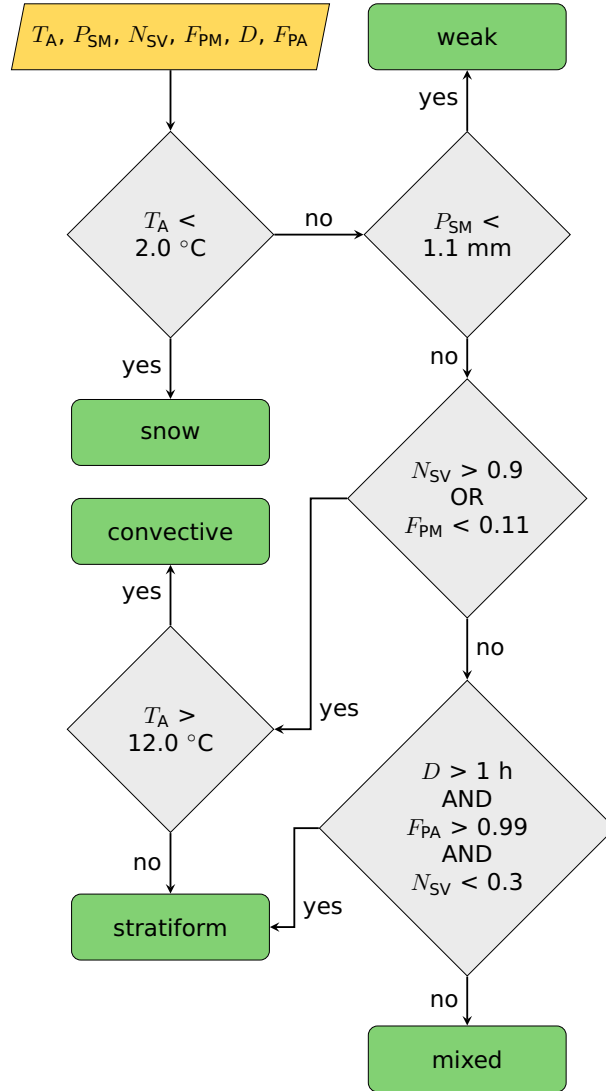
$T_{\mathrm{A}}$, $P_{\mathrm{SM}}$, $N_{\mathrm{SV}}$, $F_{\mathrm{PM}}$, $D$, $F_{\mathrm{PA}}$

weak

yes

$T_{\mathrm{A}}$ < 2.0 $^{\circ}$C

no

$P_{\mathrm{SM}}$ < 1.1 mm

yes

no

snow

$N_{\mathrm{SV}}$ > 0.9
OR
$F_{\mathrm{PM}}$ < 0.11

convective

yes

no

$T_{\mathrm{A}}$ > 12.0 $^{\circ}$C

yes

$D$ > 1 h
AND
$F_{\mathrm{PA}}$ > 0.99
AND
$N_{\mathrm{SV}}$ < 0.3

no

yes

stratiform

no

mixed